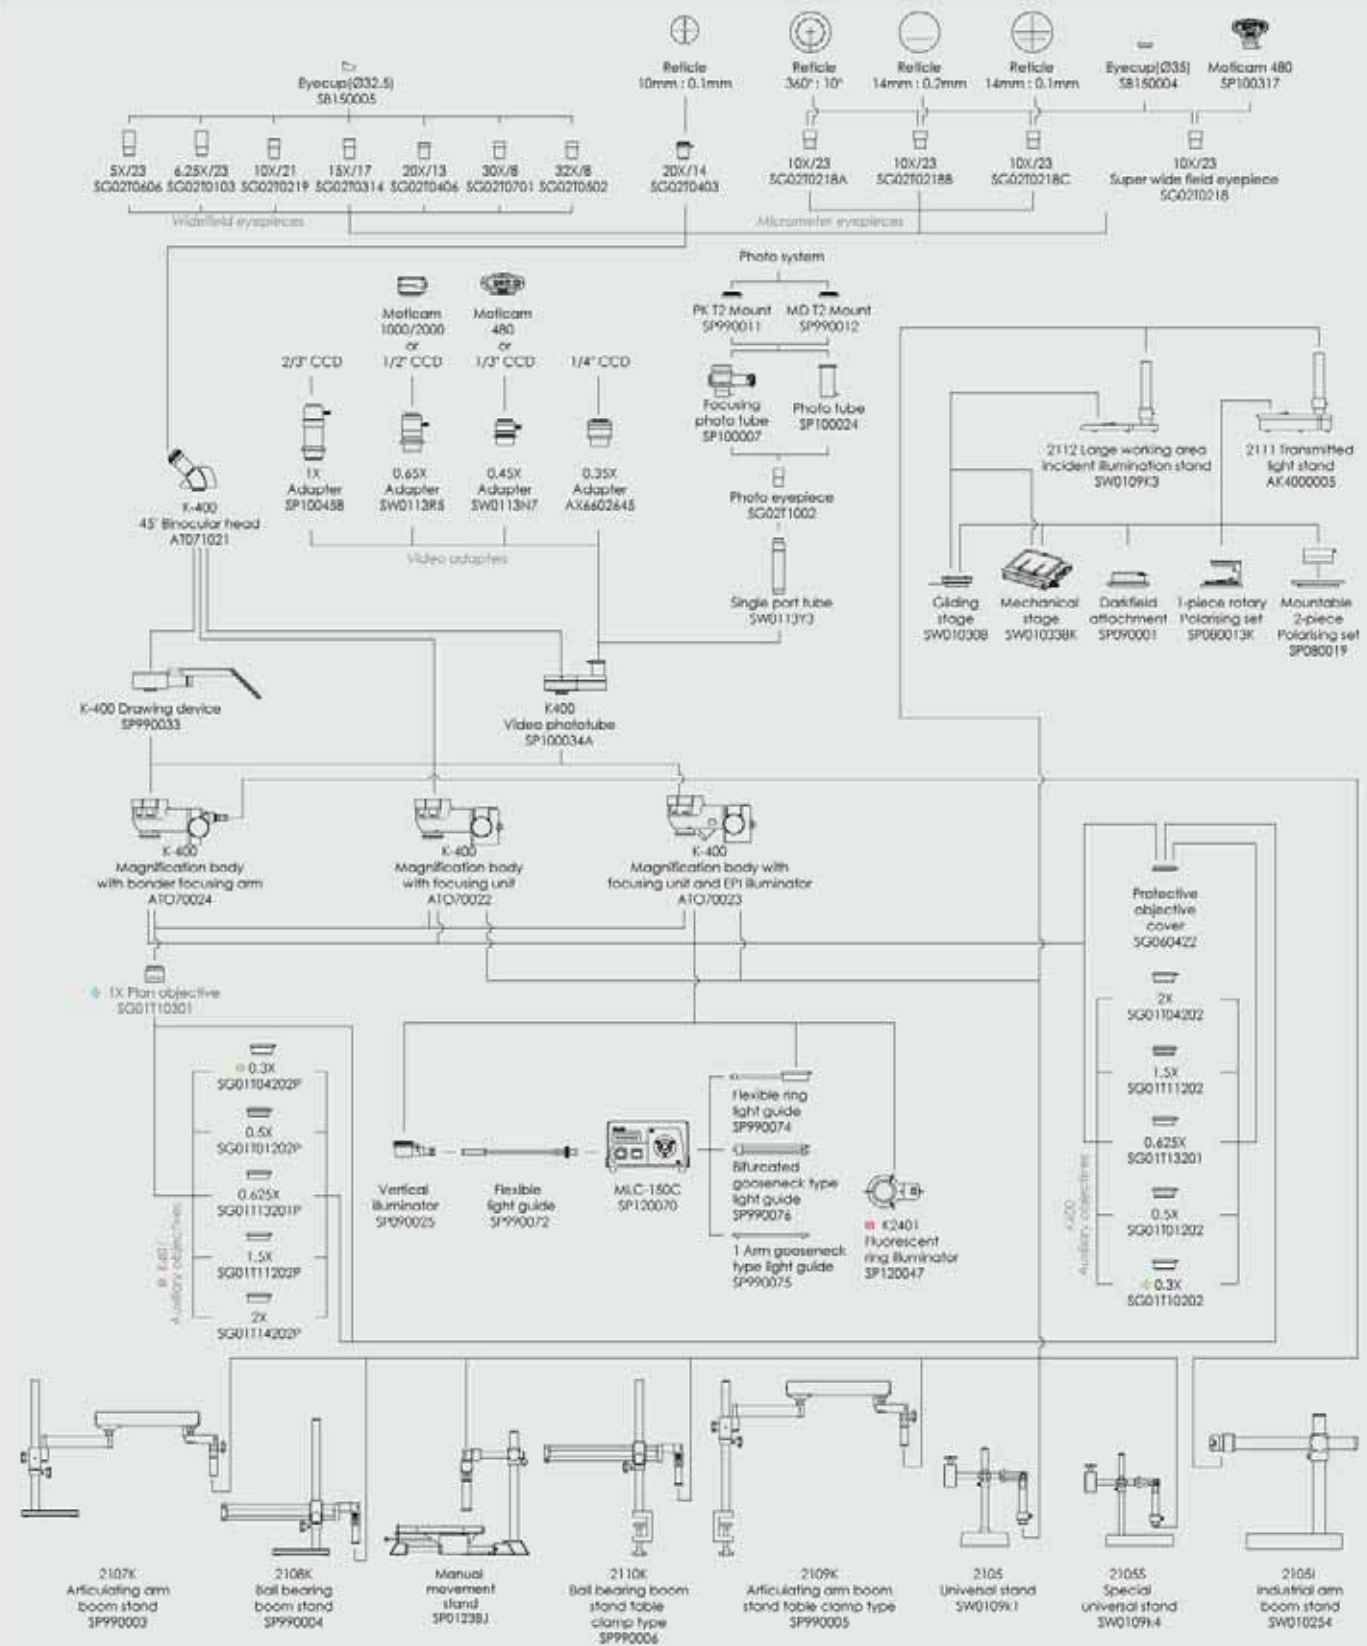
Eyecup(Ø32.5)
SB150005

5X/23
SG02T0606

6.25X/23
SG02T0103

10X/21
SG02T0219

15X/17
SG02T0314

20X/13
SG02T0406

30X/8
SG02T0701

32X/8
SG02T0802

Widefield eyepieces

Reticle
10mm : 0.1mm

20X/14
SG02T0403

Reticle
360° : 10°

Reticle
14mm : 0.2mm

Reticle
14mm : 0.1mm

Eyecup(Ø35)
SB150004

Moticam 480
SP100317

10X/23
SG02T0218A

10X/23
SG02T0218B

10X/23
SG02T0218C

10X/23
Super wide field eyepiece
SG02T0218

Micrometer eyepieces

Photo system

PK T2 Mount
SP990011

MD T2 Mount
SP990012

Focusing photo tube
SP100007

Photo tube
SP100024

Photo eyepiece
SG02T1002

Single port tube
SW0113Y3

Moticam 1000/2000 or 1/2" CCD

Moticam 480 or 1/3" CCD

2/3" CCD

1/4" CCD

1X Adapter
SP100458

0.65X Adapter
SW0113R8

0.45X Adapter
SW0113N7

0.35X Adapter
AX6602645

Video adapters

K-400
45° Binocular head
AT071021

K-400 Drawing device
SP990033

K400
Video phototube
SP100034A

2112 Large working area incident illumination stand
SW0109X3

2111 Transmitted light stand
AK4000005

Gliding stage
SW010308

Mechanical stage
SW010338K

Darkfield attachment
SP090001

1-piece rotary Polarising set
SP080013K

Mountable 2-piece Polarising set
SP080019

K-400
Magnification body with bonder focusing arm
AT070024

K-400
Magnification body with focusing unit
AT070022

K-400
Magnification body with focusing unit and EPI illuminator
AT070023

Protective objective cover
SG0604Z2

1X Plan objective
SG01T10301

0.3X
SG01T04202P

0.5X
SG01T01202P

0.625X
SG01T13201P

1.5X
SG01T11202P

2X
SG01T14202P

K401
Auxiliary objectives

2X
SG01T04202

1.5X
SG01T11202

0.625X
SG01T13201

0.5X
SG01T01202

0.3X
SG01T10202

K400
Auxiliary objectives

Vertical illuminator
SP090025

Flexible light guide
SP990072

MLC-150C
SP120070

Flexible ring light guide
SP990074

Bifurcated gooseneck type light guide
SP990076

1 Arm gooseneck type light guide
SP990075

K2401
Fluorescent ring illuminator
SP120047

2107K
Articulating arm boom stand
SP990003

2108K
Ball bearing boom stand
SP990004

Manual movement stand
SP01238J

2110K
Ball bearing boom stand table clamp type
SP990006

2109K
Articulating arm boom stand table clamp type
SP990005

2105
Universal stand
SW0109K1

2105S
Special universal stand
SW0109K4

2105I
Industrial arm boom stand
SW010254